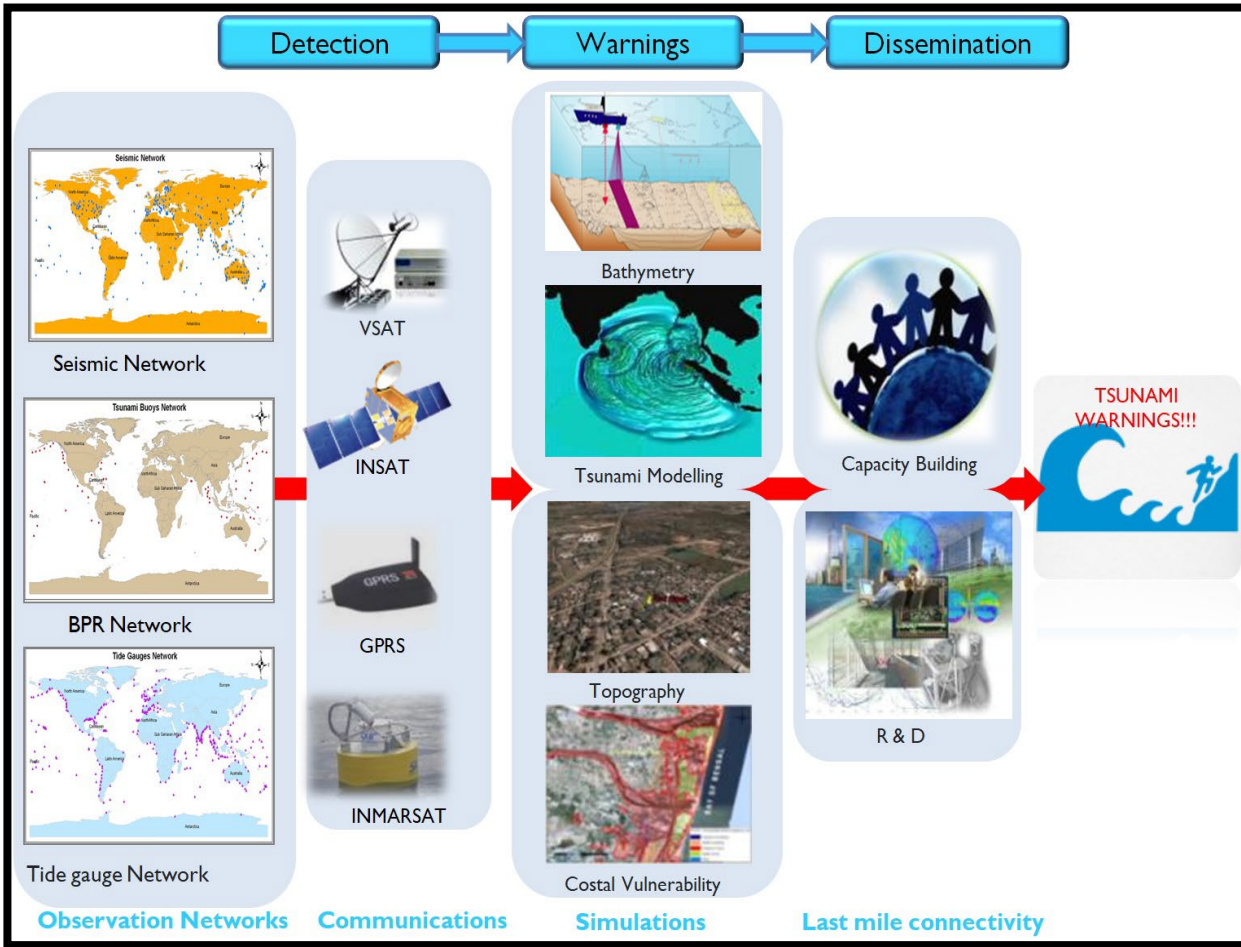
Detection

Warnings

Dissemination

Seismic Network

Seismic Network

Tsunami Buoys Network

BPR Network

Tide Gauges Network

Tide gauge Network

VSAT

INSAT

GPRS

GPRS

INMARSAT

Bathymetry

Tsunami Modelling

Topography

Costal Vulnerability

Capacity Building

R & D

TSUNAMI WARNINGS!!!

Observation Networks

Communications

Simulations

Last mile connectivity